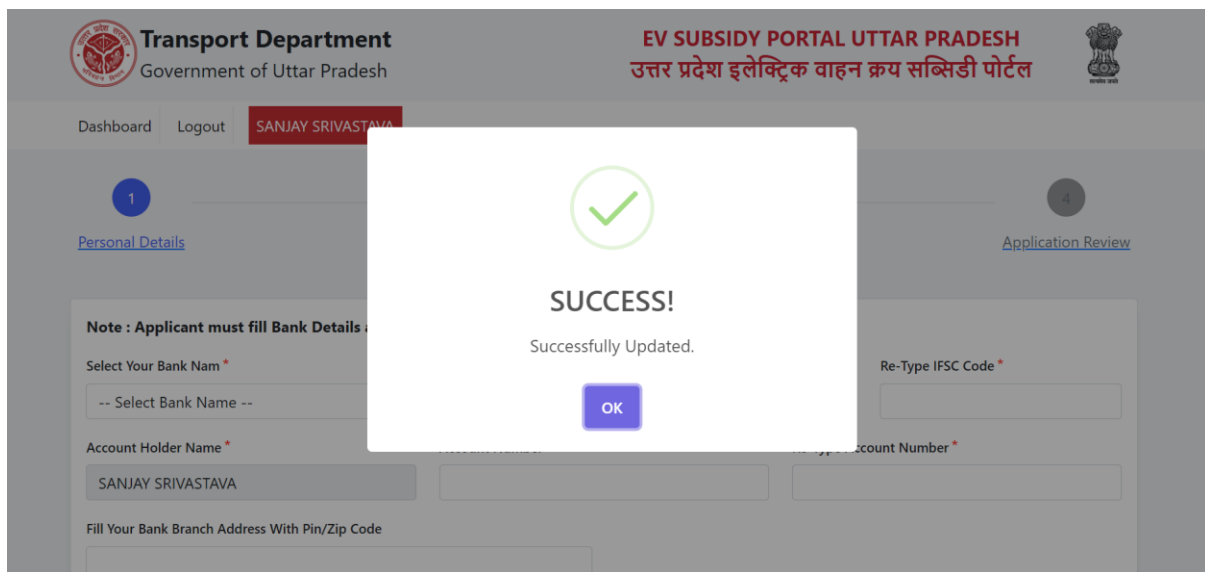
Transport Department
Government of Uttar Pradesh

EV SUBSIDY PORTAL UTTAR PRADESH
उत्तर प्रदेश इलेक्ट्रिक वाहन क्रय सब्सिडी पोर्टल

Dashboard Logout SANJAY SRIVASTAVA

1
Personal Details

4
Application Review

Note : Applicant must fill Bank Details a

Select Your Bank Nam *
-- Select Bank Name --

Re-Type IFSC Code *

Account Holder Name *
SANJAY SRIVASTAVA

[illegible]ccount Number *

Fill Your Bank Branch Address With Pin/Zip Code

SUCCESS!
Successfully Updated.
OK